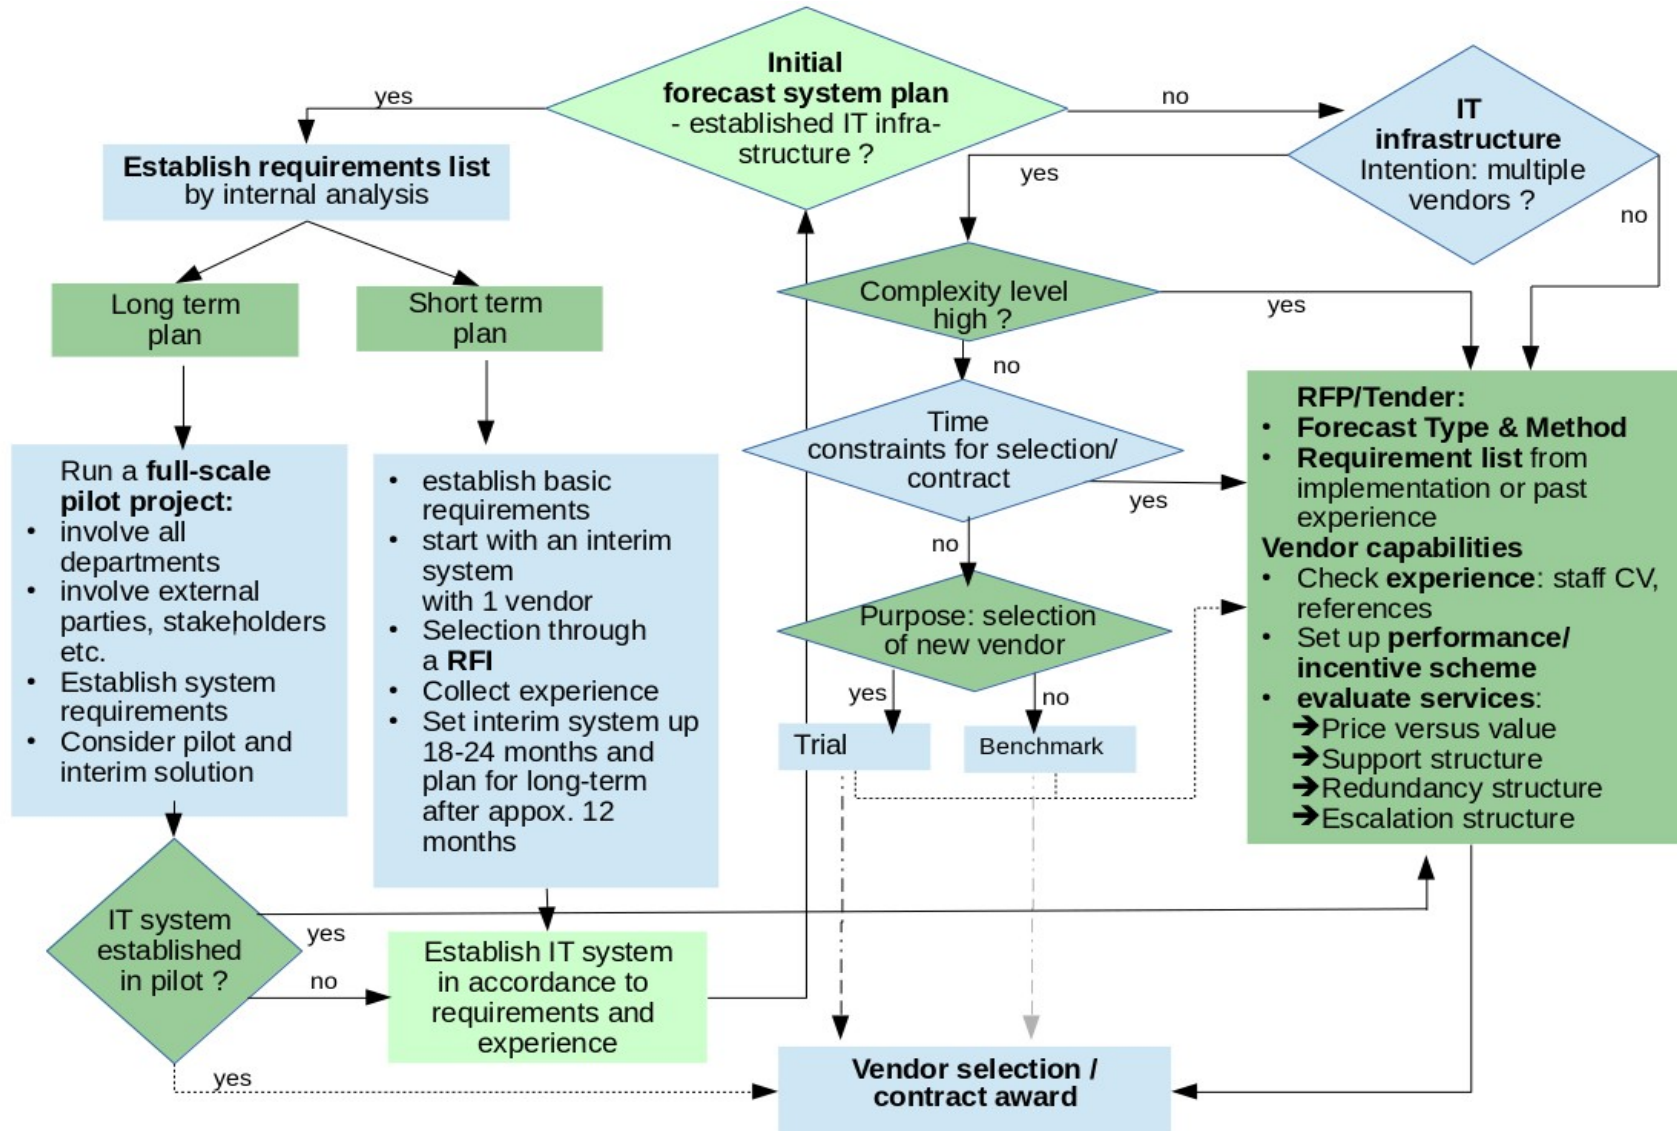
Initial forecast system plan - established IT infra-structure ?

yes

no

Establish requirements list by internal analysis

IT infrastructure Intention: multiple vendors ?

yes

no

Long term plan

Short term plan

Complexity level high ?

yes

no

Run a full-scale pilot project:
• involve all departments
• involve external parties, stakeholders etc.
• Establish system requirements
• Consider pilot and interim solution

• establish basic requirements
• start with an interim system with 1 vendor
• Selection through a RFI
• Collect experience
• Set interim system up 18-24 months and plan for long-term after appox. 12 months

Time constraints for selection/ contract

yes

no

RFP/Tender:
• Forecast Type & Method
• Requirement list from implementation or past experience
Vendor capabilities
• Check experience: staff CV, references
• Set up performance/ incentive scheme
• evaluate services:
➔Price versus value
➔Support structure
➔Redundancy structure
➔Escalation structure

Purpose: selection of new vendor

yes

no

Trial

Benchmark

IT system established in pilot ?

yes

no

Establish IT system in accordance to requirements and experience

yes

Vendor selection / contract award